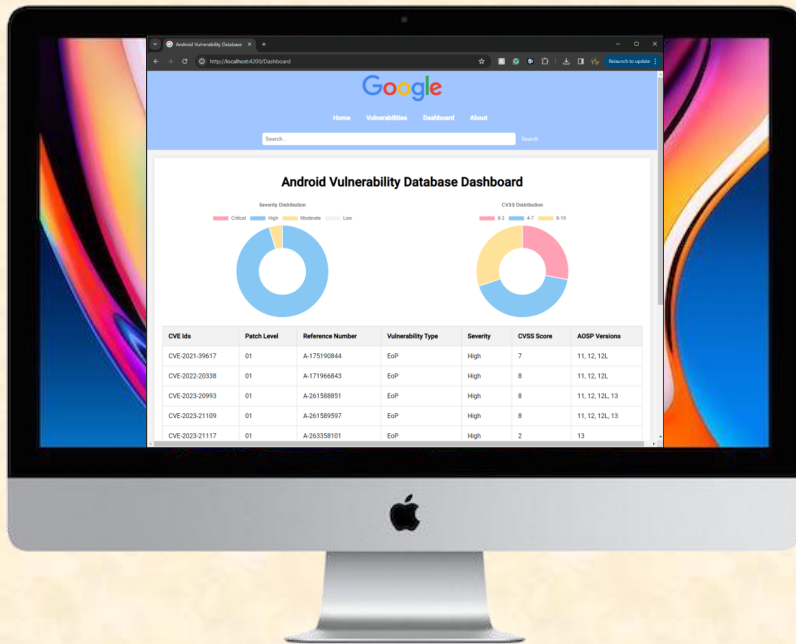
Android Vulnerability Database ×

http://localhost:4200/Dashboard

Relaunch to update

Google

Home Vulnerabilities Dashboard About

Search...

Search

Android Vulnerability Database Dashboard

Severity Distribution

Critical High Moderate Low

CVSS Distribution

0-3 4-7 8-10

| CVE Ids | Patch Level | Reference Number | Vulnerability Type | Severity | CVSS Score | AOSP Versions |
|---|---|---|---|---|---|---|
| CVE-2021-39617 | 01 | A-175190844 | EoP | High | 7 | 11, 12, 12L |
| CVE-2022-20338 | 01 | A-171966843 | EoP | High | 8 | 11, 12, 12L |
| CVE-2023-20993 | 01 | A-261588851 | EoP | High | 8 | 11, 12, 12L, 13 |
| CVE-2023-21109 | 01 | A-261589597 | EoP | High | 8 | 11, 12, 12L, 13 |
| CVE-2023-21117 | 01 | A-263358101 | EoP | High | 2 | 13 |